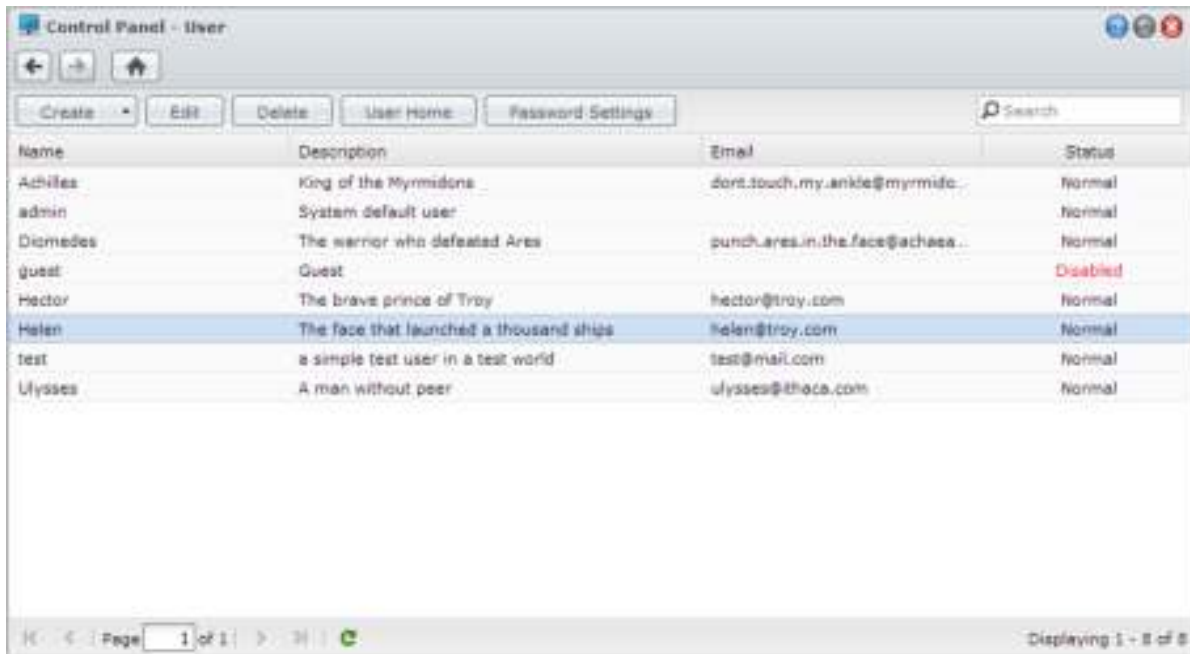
Control Panel - User

Create
Edit
Delete
User Home
Password Settings
Search

| Name | Description | Email | Status |
|---|---|---|---|
| Achilles | King of the Myrmidons | dont.touch.my.ankle@myrmido... | Normal |
| admin | System default user | | Normal |
| Diomedes | The warrior who defeated Ares | punch.ares.in.the.face@achaea... | Normal |
| guest | Guest | | Disabled |
| Hector | The brave prince of Troy | hector@troy.com | Normal |
| Helen | The face that launched a thousand ships | helen@troy.com | Normal |
| test | a simple test user in a test world | test@mail.com | Normal |
| Ulysses | A man without peer | ulysses@ithaca.com | Normal |

Page 1 of 1

Displaying 1 - 8 of 8